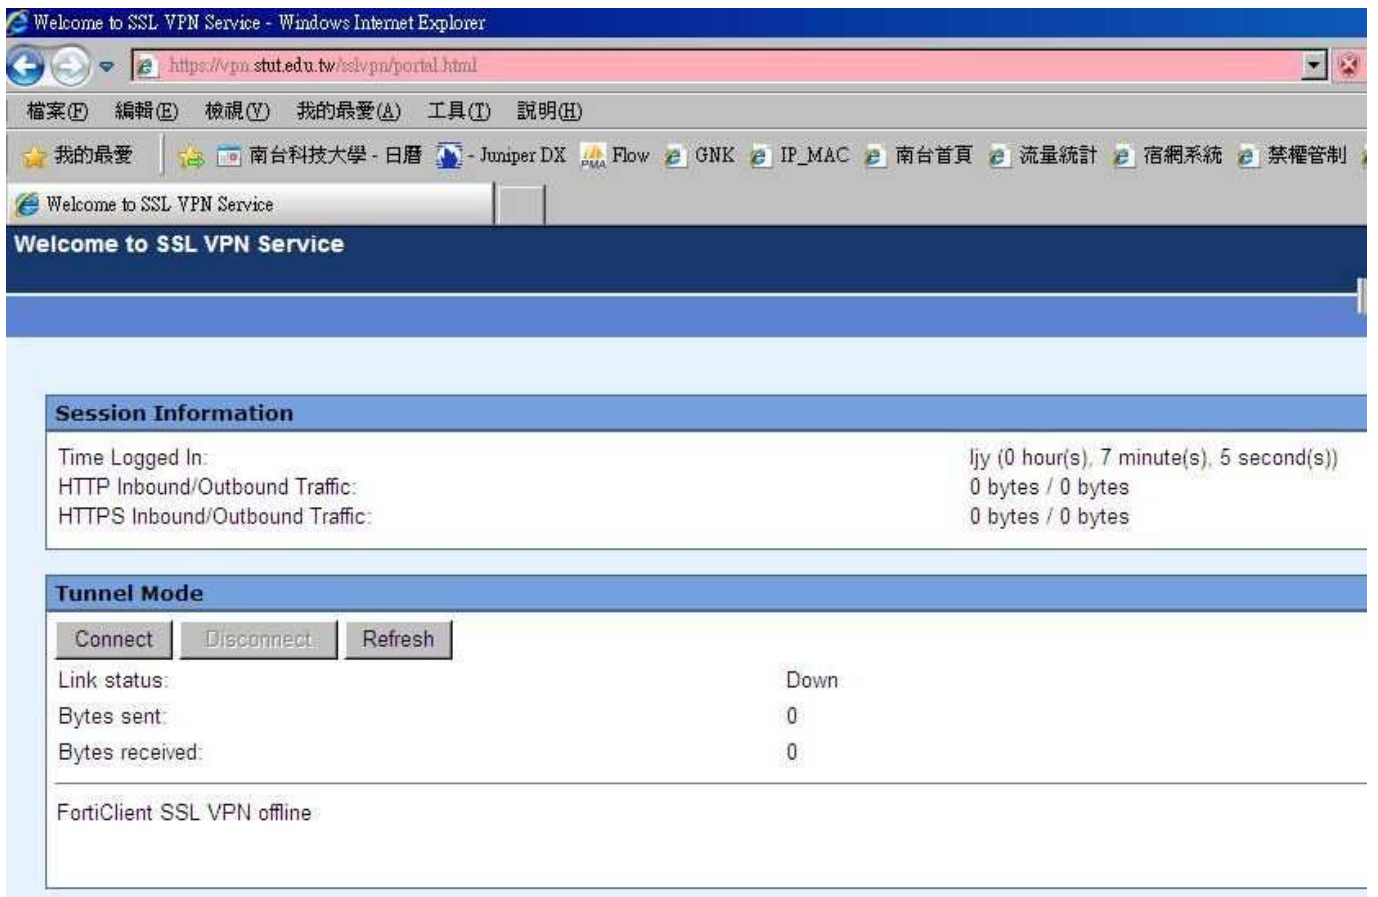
Welcome to SSL VPN Service - Windows Internet Explorer

https://vpn.stut.edu.tw/sslvpn/portal.html

檔案(F) 編輯(E) 檢視(V) 我的最愛(A) 工具(T) 說明(H)

我的最愛 南台科技大學 - 日曆 - Juniper DX Flow GNK IP_MAC 南台首頁 流量統計 宿網系統 禁權管制

Welcome to SSL VPN Service

Welcome to SSL VPN Service

Session Information

Time Logged In: ljy (0 hour(s), 7 minute(s), 5 second(s))
HTTP Inbound/Outbound Traffic: 0 bytes / 0 bytes
HTTPS Inbound/Outbound Traffic: 0 bytes / 0 bytes

Tunnel Mode

Connect Disconnect Refresh

Link status: Down
Bytes sent: 0
Bytes received: 0

FortiClient SSL VPN offline